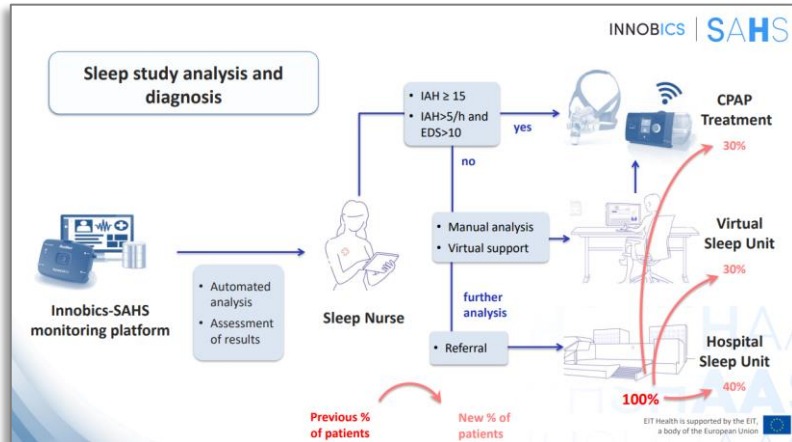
INNOBICS | SAHS

Sleep study analysis and diagnosis

• IAH ≥ 15
• IAH>5/h and EDS>10

yes

no

CPAP Treatment
30%

Innobics-SAHS monitoring platform

• Automated analysis
• Assessment of results

Sleep Nurse

• Manual analysis
• Virtual support

Virtual Sleep Unit
30%

further analysis

• Referral

Hospital Sleep Unit
40%

100%

Previous % of patients

New % of patients

EIT Health is supported by the EIT, a body of the European Union